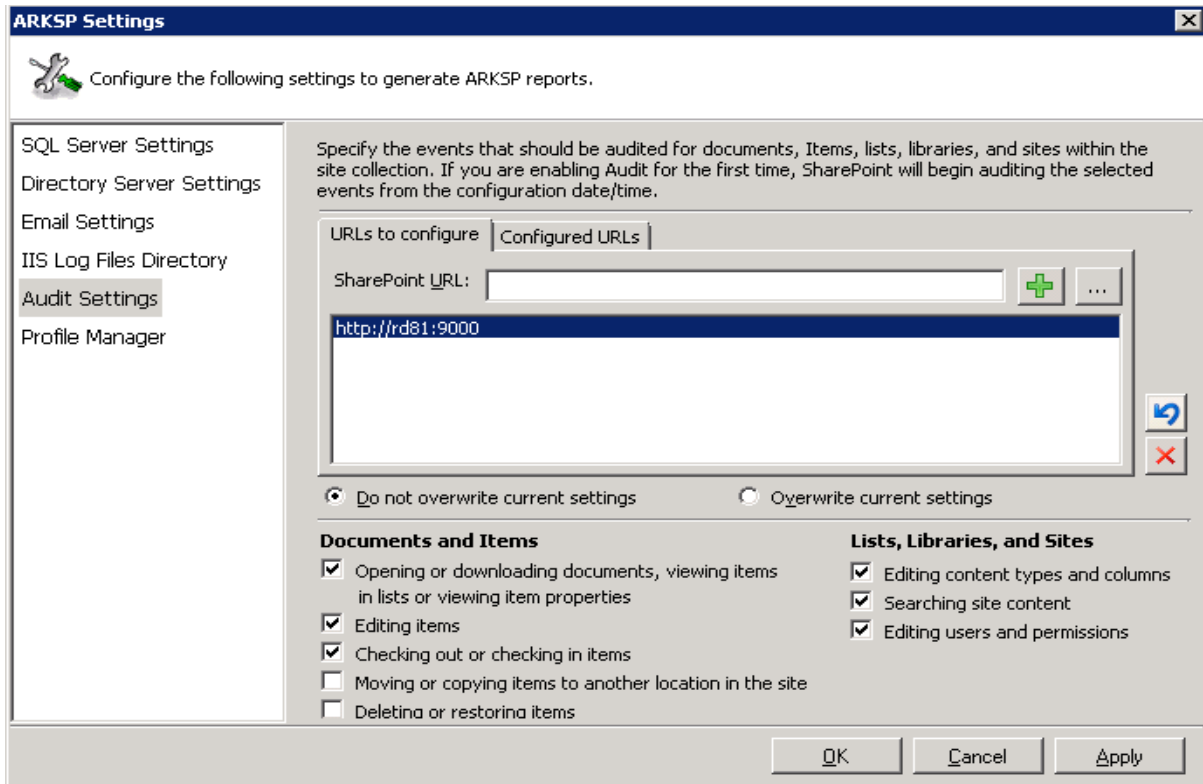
ARKSP Settings

Configure the following settings to generate ARKSP reports.

SQL Server Settings
Directory Server Settings
Email Settings
IIS Log Files Directory
Audit Settings
Profile Manager

Specify the events that should be audited for documents, Items, lists, libraries, and sites within the site collection. If you are enabling Audit for the first time, SharePoint will begin auditing the selected events from the configuration date/time.

URLs to configure | Configured URLs

SharePoint URL: ...

http://rd81:9000

Do not overwrite current settings
Overwrite current settings

Documents and Items
Opening or downloading documents, viewing items in lists or viewing item properties
Editing items
Checking out or checking in items
Moving or copying items to another location in the site
Deleting or restoring items

Lists, Libraries, and Sites
Editing content types and columns
Searching site content
Editing users and permissions

OK
Cancel
Apply